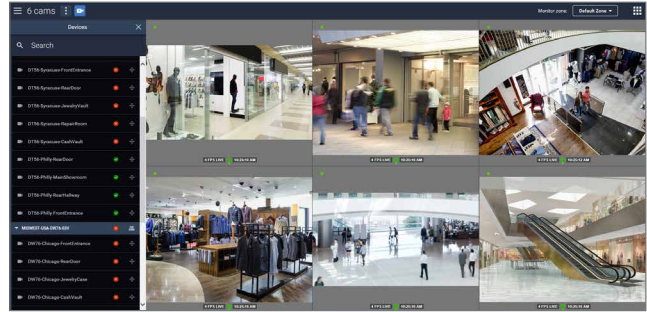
6 cams

Monitor zone: Default Zone

Devices

Search

DT56-Syracuse-FrontEntrance
DT56-Syracuse-RearDoor
DT56-Syracuse-JewelryVault
DT56-Syracuse-RepairRoom
DT56-Syracuse-CashVault
DT56-Philly-RearDoor
DT56-Philly-MainShowroom
DT56-Philly-RearHallway
DT56-Philly-FrontEntrance
MIDWEST-USA-DW76-SSV
DW76-Chicago-FrontEntrance
DW76-Chicago-RearDoor
DW76-Chicago-JewelryCase
DW76-Chicago-CashVault

4 FPS LIVE 10:25:16 AM
4 FPS LIVE 10:25:16 AM
4 FPS LIVE 10:25:12 AM
4 FPS LIVE 10:25:16 AM
4 FPS LIVE 10:25:16 AM
4 FPS LIVE 10:25:16 AM